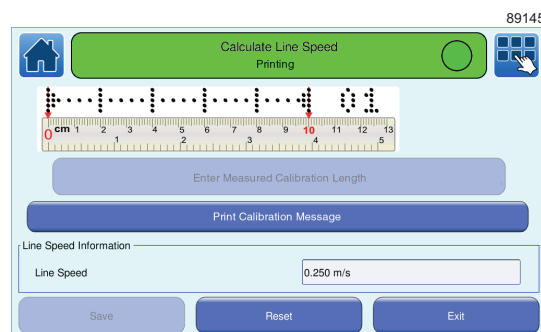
89145

Calculate Line Speed
Printing

0 cm 1 2 3 4 5 6 7 8 9 10 11 12 13
1 2 3 4 5

Enter Measured Calibration Length

Print Calibration Message

Line Speed Information

Line Speed
0.250 m/s

Save
Reset
Exit